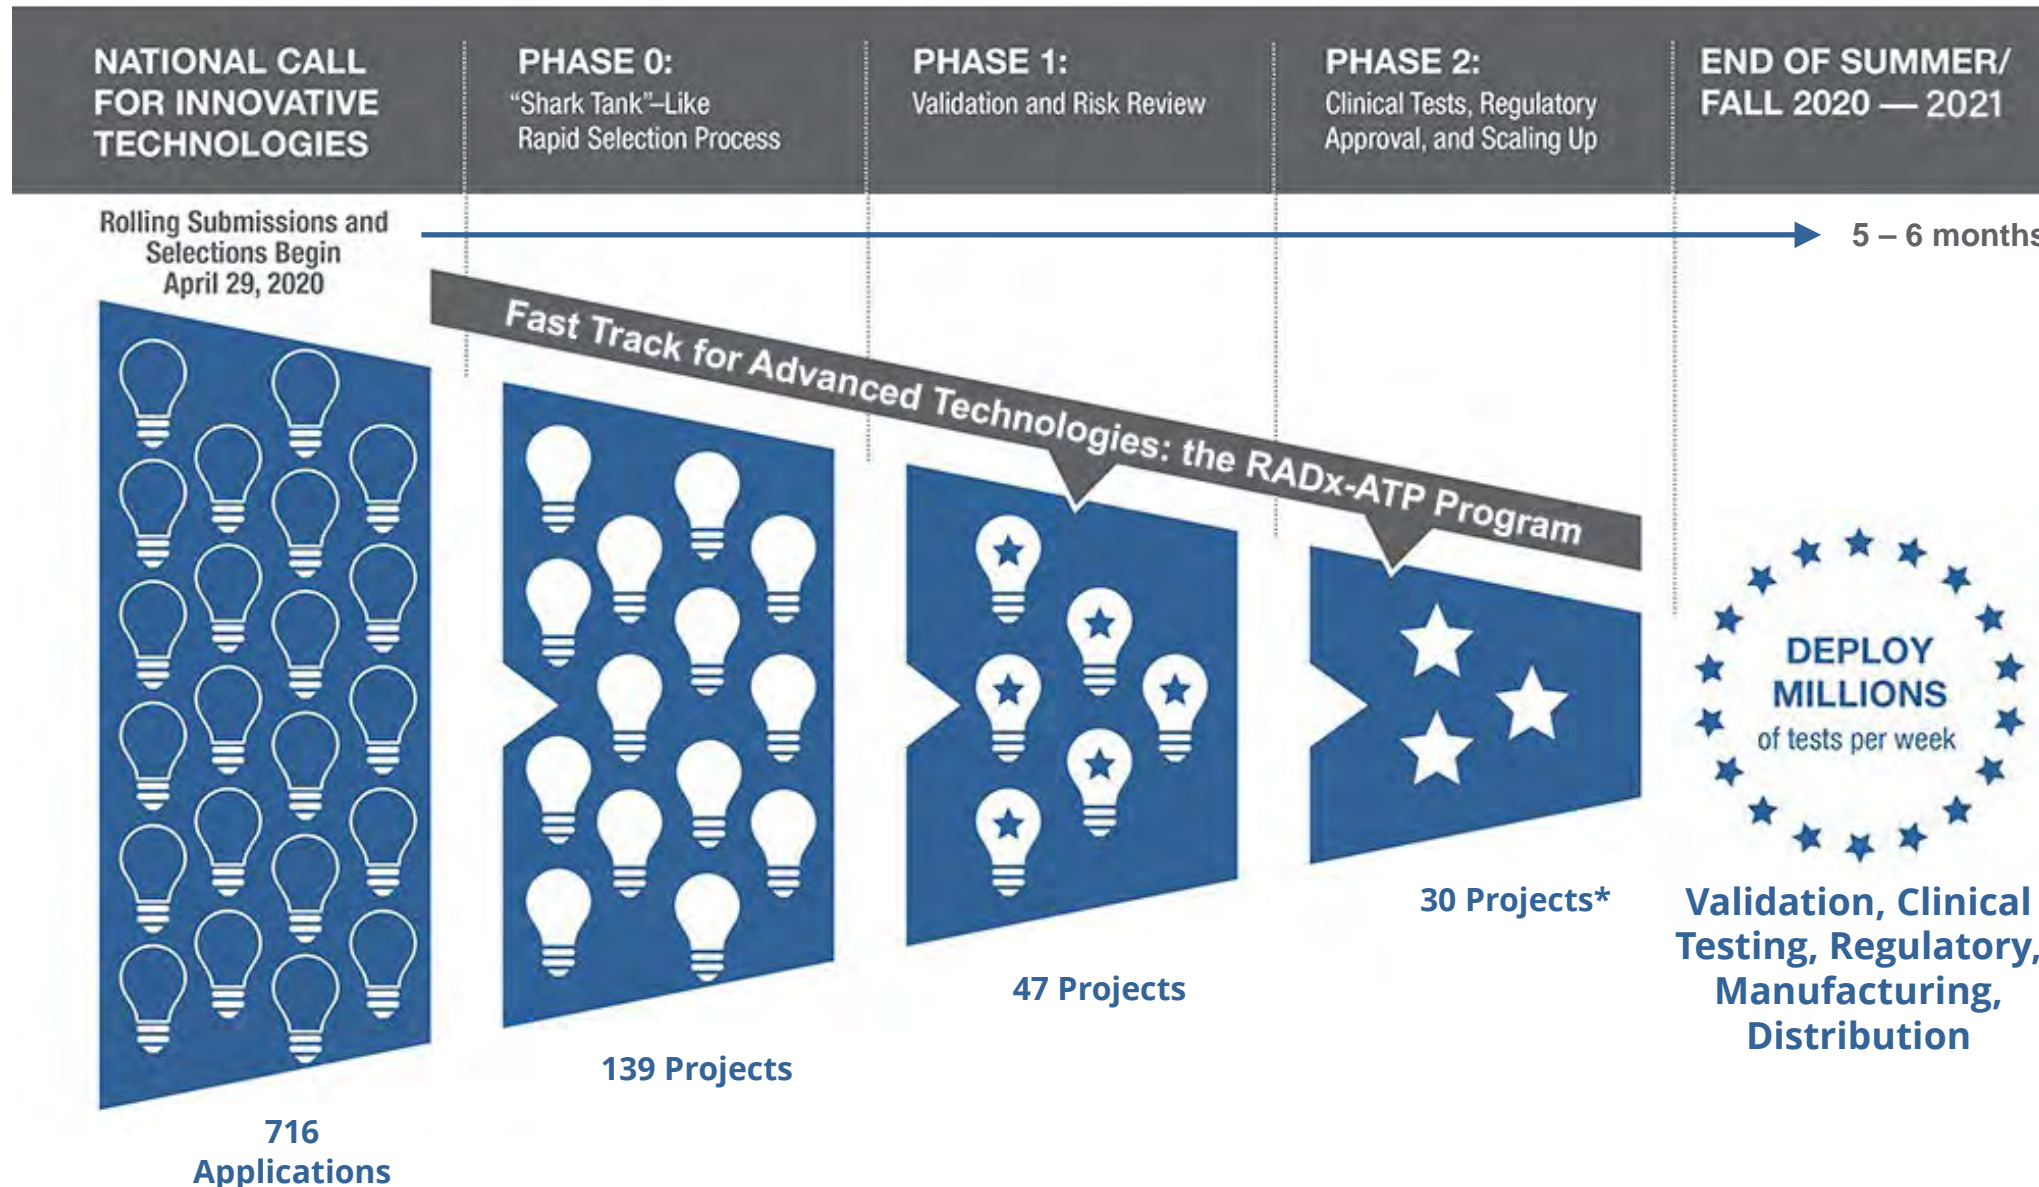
NATIONAL CALL FOR INNOVATIVE TECHNOLOGIES

PHASE 0:
"Shark Tank"–Like Rapid Selection Process

PHASE 1:
Validation and Risk Review

PHASE 2:
Clinical Tests, Regulatory Approval, and Scaling Up

END OF SUMMER/ FALL 2020 — 2021

Rolling Submissions and Selections Begin April 29, 2020

5 – 6 month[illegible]

Fast Track for Advanced Technologies: the RADx-ATP Program

DEPLOY MILLIONS of tests per week

716 Applications

139 Projects

47 Projects

30 Projects*

Validation, Clinical Testing, Regulatory, Manufacturing, Distribution